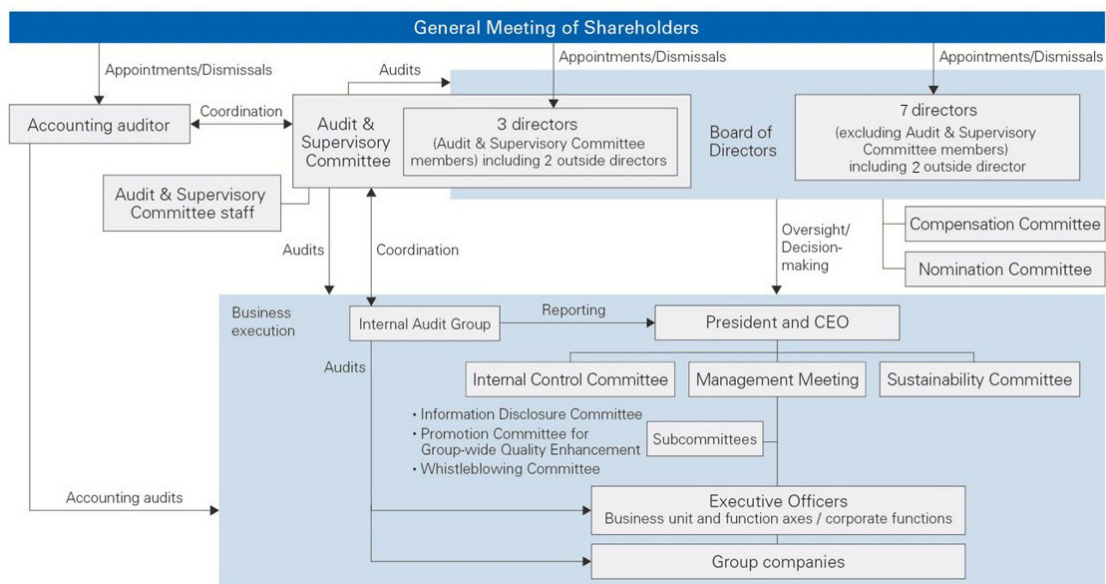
General Meeting of Shareholders

Appointments/Dismissals

Appointments/Dismissals

Appointments/Dismissals

Audits

Accounting auditor

Coordination

Audit & Supervisory Committee

3 directors (Audit & Supervisory Committee members) including 2 outside directors

Board of Directors

7 directors (excluding Audit & Supervisory Committee members) including 2 outside director

Audit & Supervisory Committee staff

Compensation Committee

Oversight/ Decision-making

Nomination Committee

Audits

Coordination

Business execution

Internal Audit Group

Reporting

President and CEO

Audits

Internal Control Committee

Management Meeting

Sustainability Committee

• Information Disclosure Committee
• Promotion Committee for Group-wide Quality Enhancement
• Whistleblowing Committee

Subcommittees

Accounting audits

Executive Officers
Business unit and function axes / corporate functions

Group companies